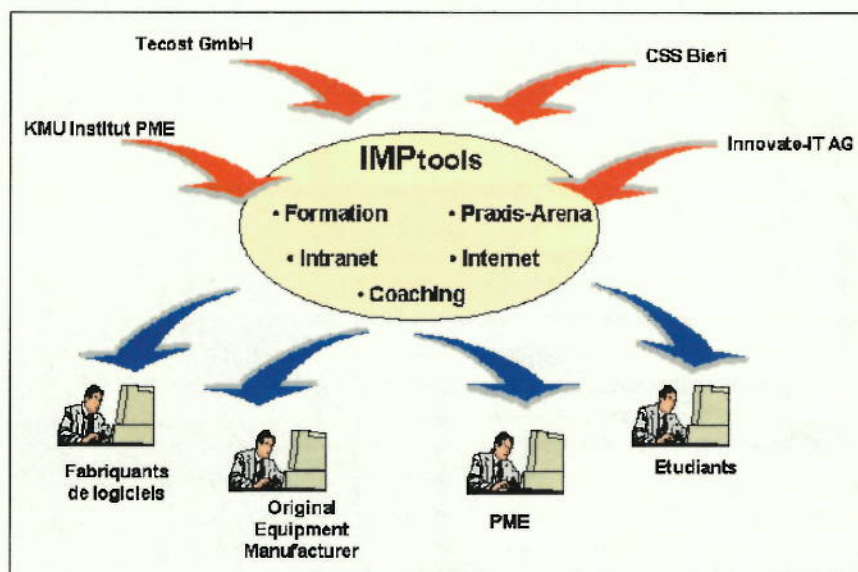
Tecost GmbH

CSS Bieri

KMU Institut PME

Innovate-IT AG

IMPtools

• Formation
• Praxis-Arena
• Intranet
• Internet
• Coaching

Fabriquants de logiciels

Original Equipment Manufacturer

PME

Etudiants